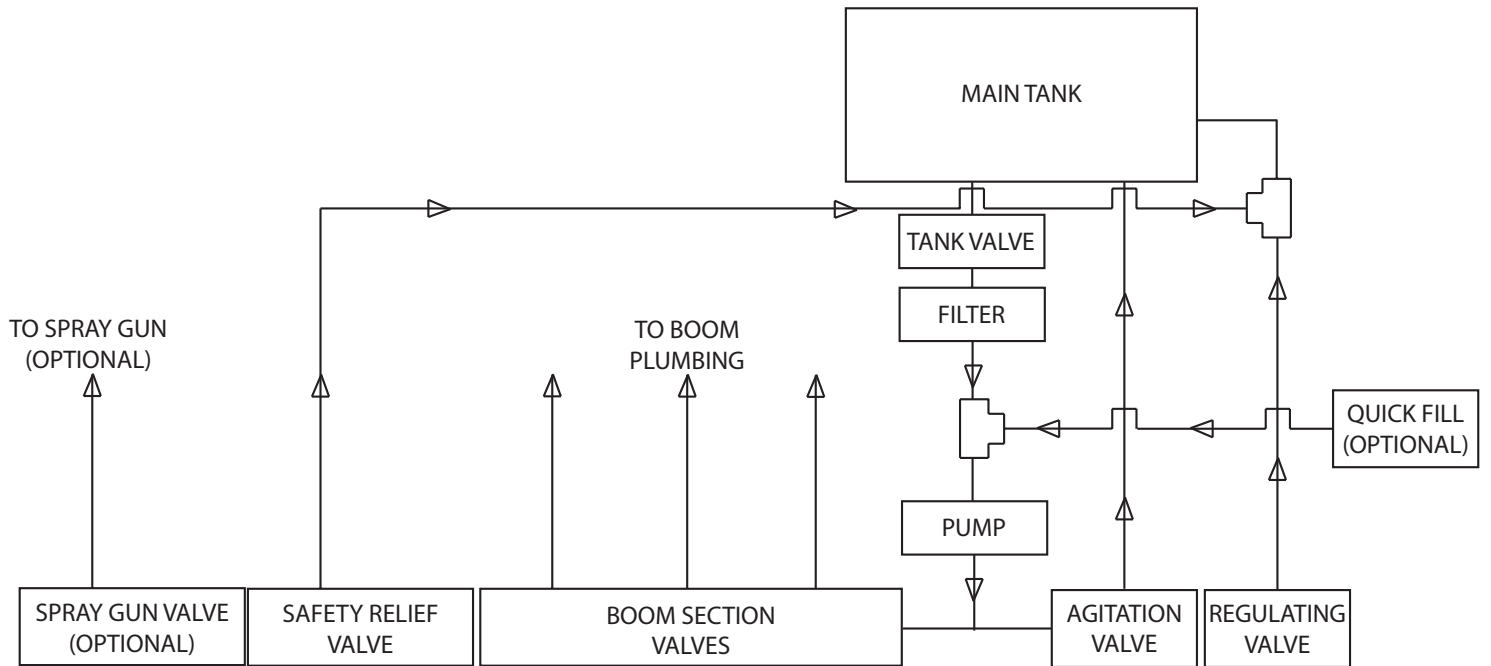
MAIN TANK

TANK VALVE

FILTER

TO SPRAY GUN (OPTIONAL)

TO BOOM PLUMBING

QUICK FILL (OPTIONAL)

PUMP

SPRAY GUN VALVE (OPTIONAL)

SAFETY RELIEF VALVE

BOOM SECTION VALVES

AGITATION VALVE

REGULATING VALVE